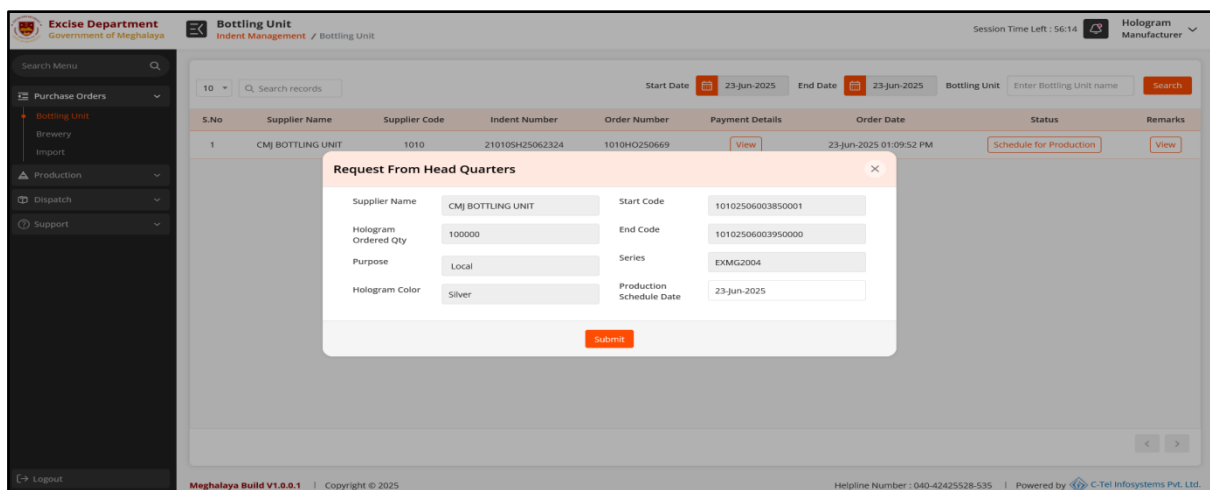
Excise Department
Government of Meghalaya

Bottling Unit
Indent Management / Bottling Unit

Session Time Left : 56:14

Hologram Manufacturer

Search Menu

Purchase Orders
Bottling Unit
Brewery
Import
Production
Dispatch
Support

Logout

10

Search records

Start Date 23-Jun-2025 End Date 23-Jun-2025 Bottling Unit Enter Bottling Unit name Search

| S.No | Supplier Name | Supplier Code | Indent Number | Order Number | Payment Details | Order Date | Status | Remarks |
|---|---|---|---|---|---|---|---|---|
| 1 | CMJ BOTTLING UNIT | 1010 | 21010SH25062324 | 1010HO250669 | View | 23-Jun-2025 01:09:52 PM | Schedule for Production | View |

Request From Head Quarters

Supplier Name CMJ BOTTLING UNIT
Start Code 10102506003850001
Hologram Ordered Qty 100000
End Code 10102506003950000
Purpose Local
Series EXMG2004
Hologram Color Silver
Production Schedule Date 23-Jun-2025

Submit

Meghalaya Build V1.0.0.1 | Copyright © 2025

Helpline Number : 040-42425528-535 | Powered by C-Tel Infosystems Pvt. Ltd.